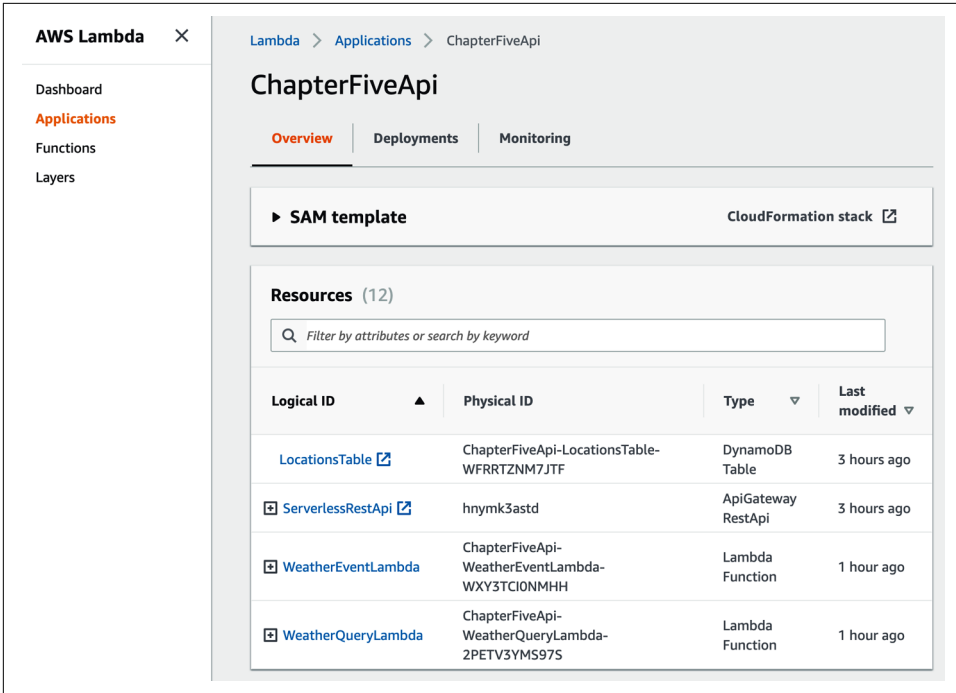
AWS Lambda ×

Dashboard
Applications
Functions
Layers

Lambda > Applications > ChapterFiveApi

ChapterFiveApi

Overview | Deployments | Monitoring

▶ SAM template

CloudFormation stack

Resources (12)

Filter by attributes or search by keyword

| Logical ID ▲ | Physical ID | Type ▽ | Last modified ▽ |
|---|---|---|---|
| LocationsTable | ChapterFiveApi-LocationsTable-WFRRTZNM7JTF | DynamoDB Table | 3 hours ago |
| ServerlessRestApi | hnymk3astd | ApiGateway RestApi | 3 hours ago |
| WeatherEventLambda | ChapterFiveApi-WeatherEventLambda-WXY3TCI0NMHH | Lambda Function | 1 hour ago |
| WeatherQueryLambda | ChapterFiveApi-WeatherQueryLambda-2PETV3YMS97S | Lambda Function | 1 hour ago |